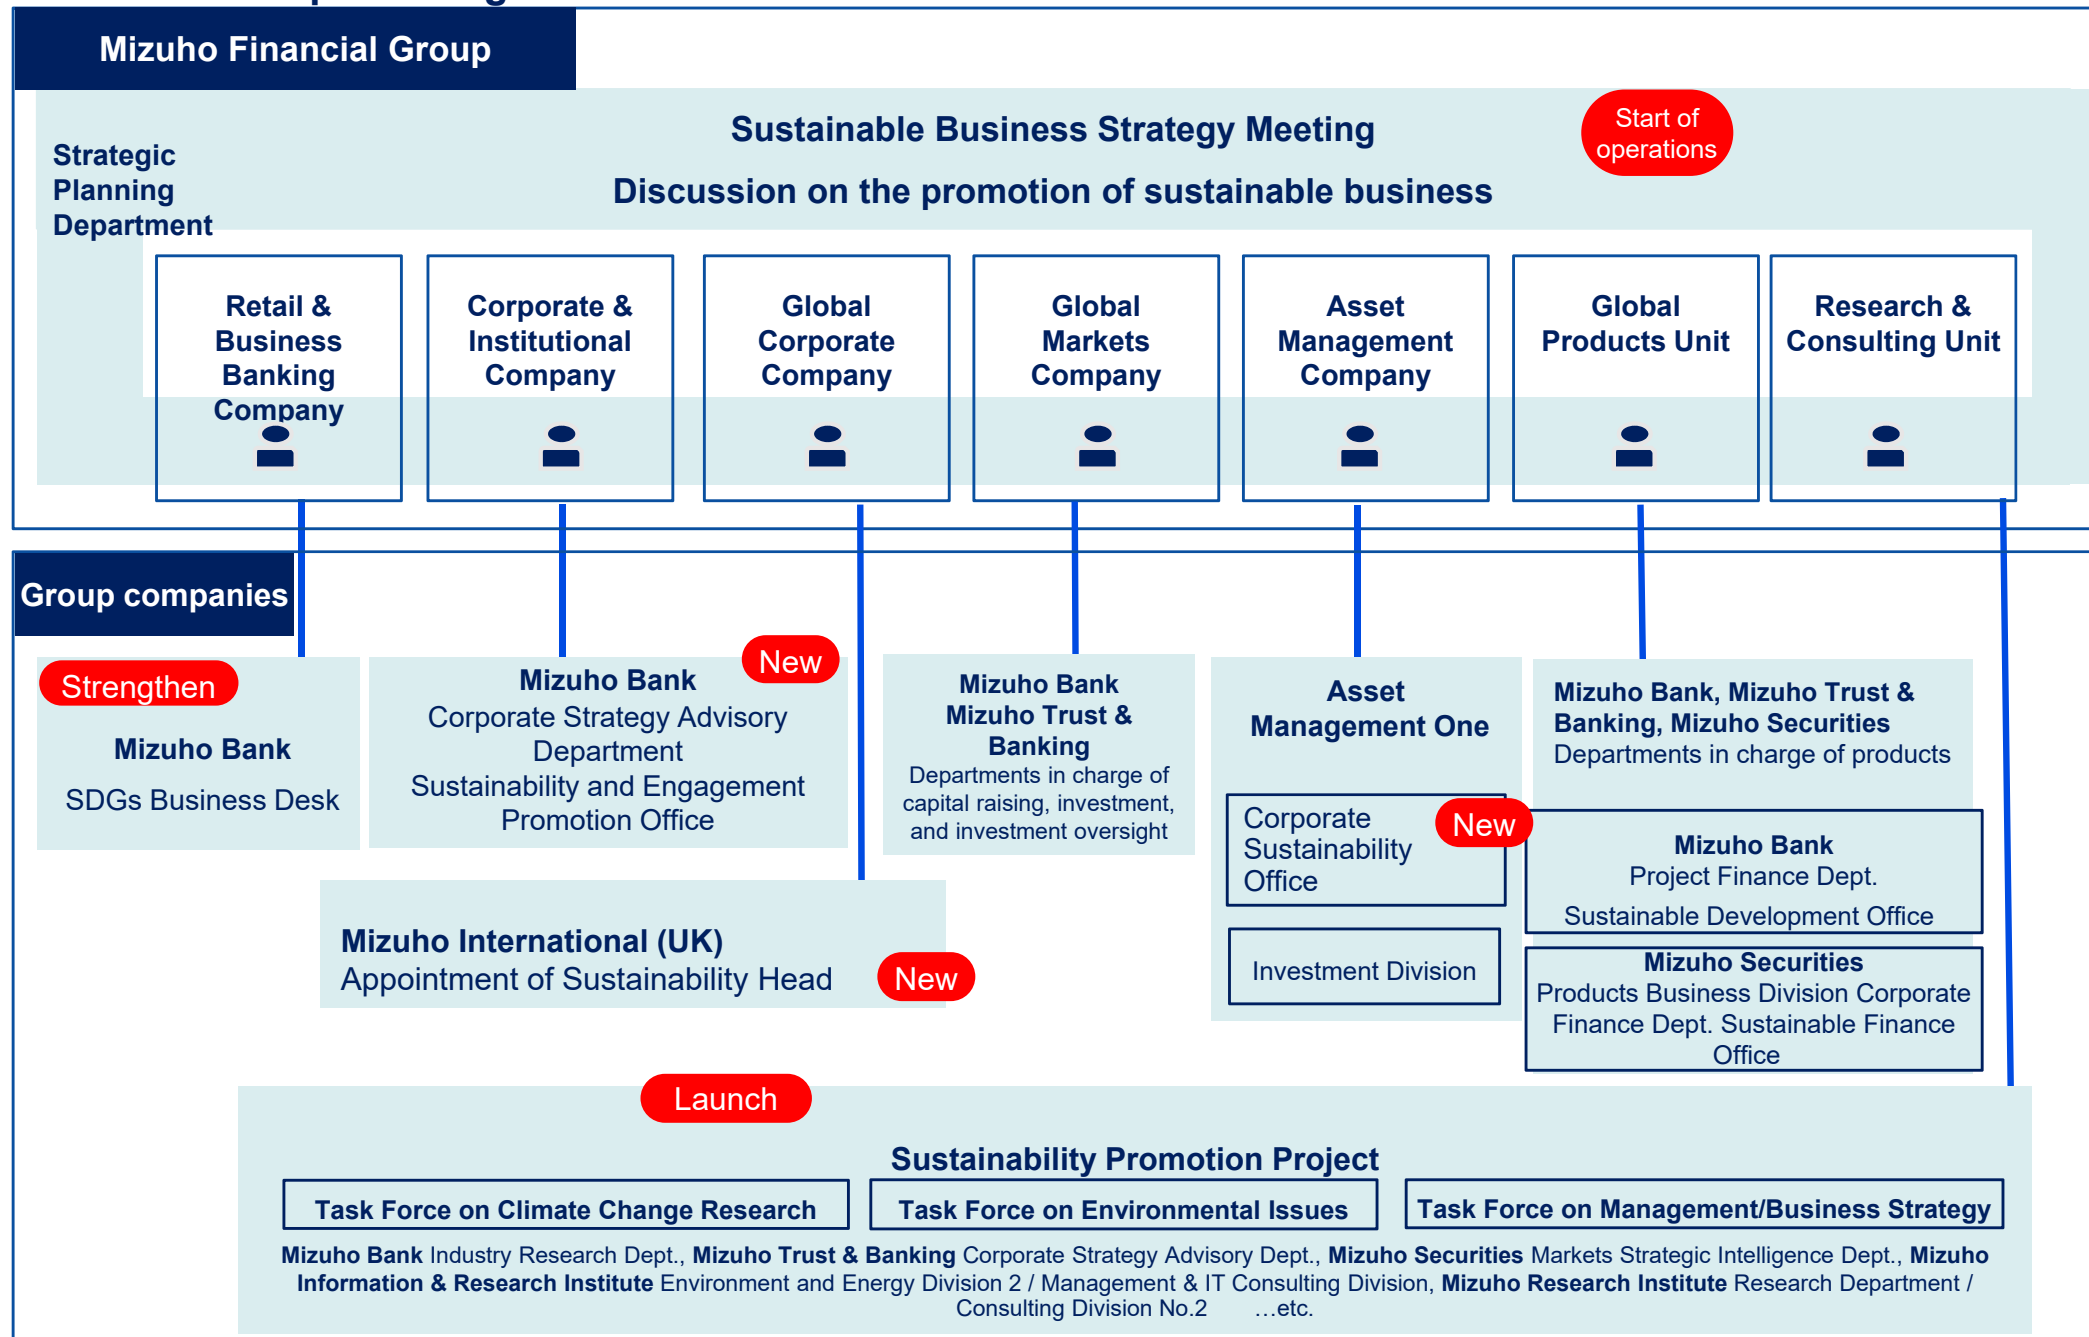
Mizuho Financial Group

Sustainable Business Strategy Meeting

Start of operations

Strategic Planning Department

Discussion on the promotion of sustainable business

Retail & Business Banking Company

Corporate & Institutional Company

Global Corporate Company

Global Markets Company

Asset Management Company

Global Products Unit

Research & Consulting Unit

Group companies

Strengthen

Mizuho Bank

SDGs Business Desk

New

Mizuho Bank
Corporate Strategy Advisory Department
Sustainability and Engagement Promotion Office

Mizuho Bank
Mizuho Trust & Banking
Departments in charge of capital raising, investment, and investment oversight

Asset Management One

Corporate Sustainability Office

New

Investment Division

Mizuho Bank, Mizuho Trust & Banking, Mizuho Securities
Departments in charge of products

Mizuho Bank
Project Finance Dept.
Sustainable Development Office

Mizuho Securities
Products Business Division Corporate Finance Dept. Sustainable Finance Office

Mizuho International (UK)
Appointment of Sustainability Head

New

Launch

Sustainability Promotion Project

Task Force on Climate Change Research

Task Force on Environmental Issues

Task Force on Management/Business Strategy

Mizuho Bank Industry Research Dept., Mizuho Trust & Banking Corporate Strategy Advisory Dept., Mizuho Securities Markets Strategic Intelligence Dept., Mizuho Information & Research Institute Environment and Energy Division 2 / Management & IT Consulting Division, Mizuho Research Institute Research Department / Consulting Division No.2 …etc.